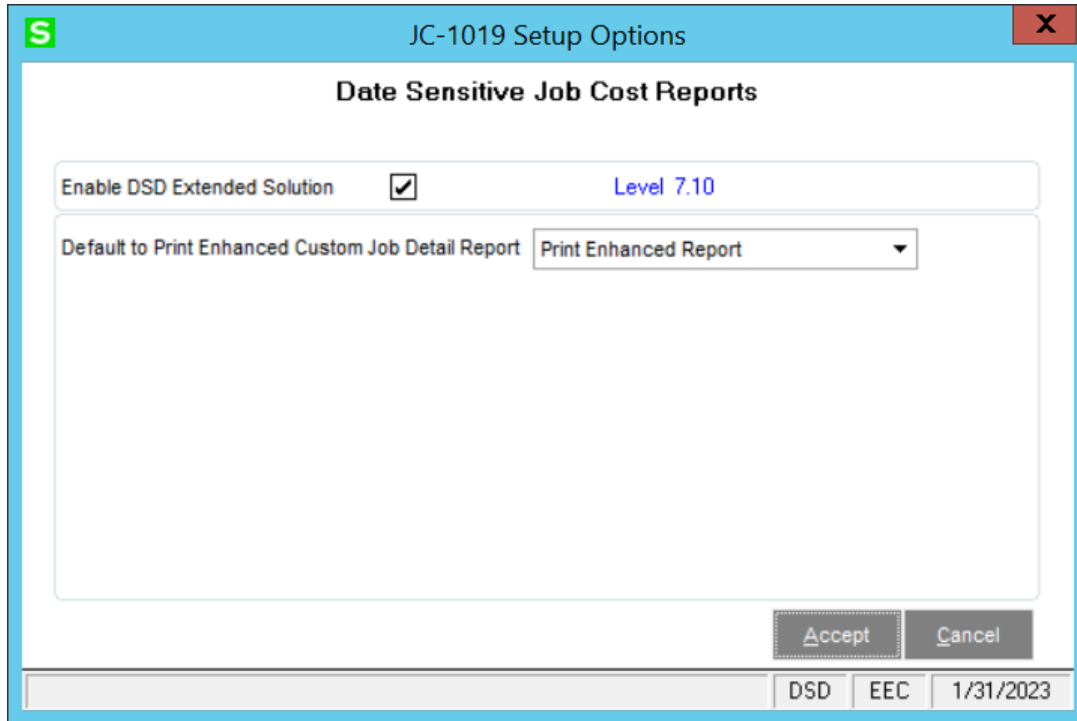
S

JC-1019 Setup Options

X

Date Sensitive Job Cost Reports

Enable DSD Extended Solution ✓ Level 7.10

Default to Print Enhanced Custom Job Detail Report Print Enhanced Report

Accept Cancel

DSD EEC 1/31/2023